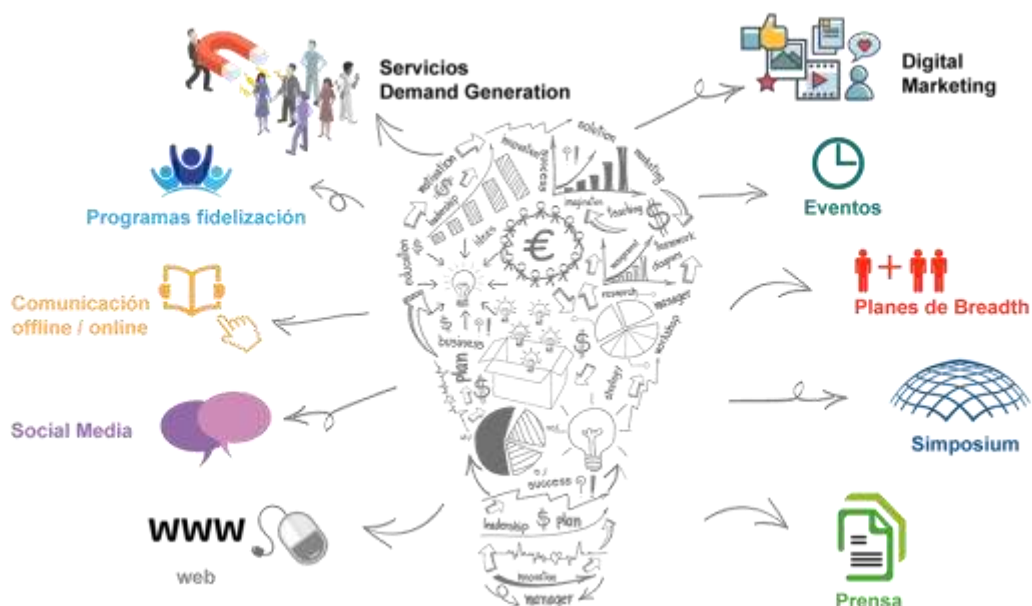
Servicios
Demand Generation

Programas fidelización

Comunicación
offline / online

Social Media

www

web

Digital
Marketing

Eventos

Planes de Breadth

Simposium

Prensa

solution
marketing
success
motivation
leadership
ideas
imagination
teaching
framework
diagram
education
research
manager
business
plan
strategy
success
leadership
plan
innovation
manager